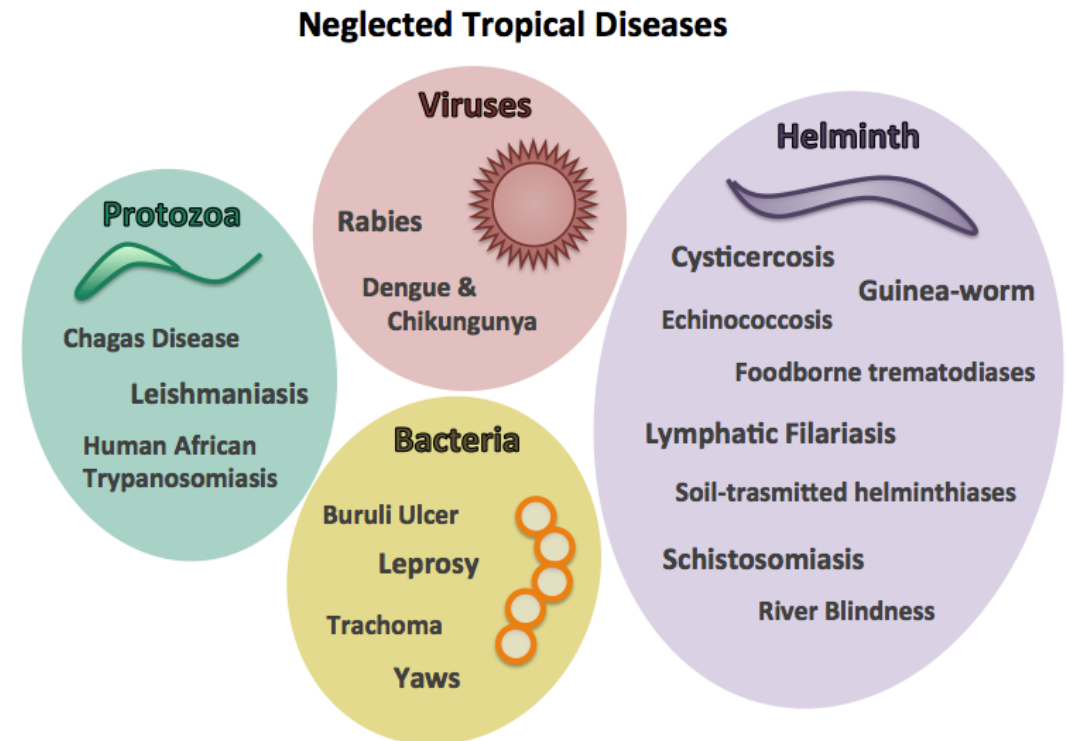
Neglected Tropical Diseases

Protozoa

Chagas Disease

Leishmaniasis

Human African Trypanosomiasis

Viruses

Rabies

Dengue & Chikungunya

Bacteria

Buruli Ulcer

Leprosy

Trachoma

Yaws

Helminth

Cysticercosis

Guinea-worm

Echinococcosis

Foodborne trematodiases

Lymphatic Filariasis

Soil-trasmitted helminthiases

Schistosomiasis

River Blindness